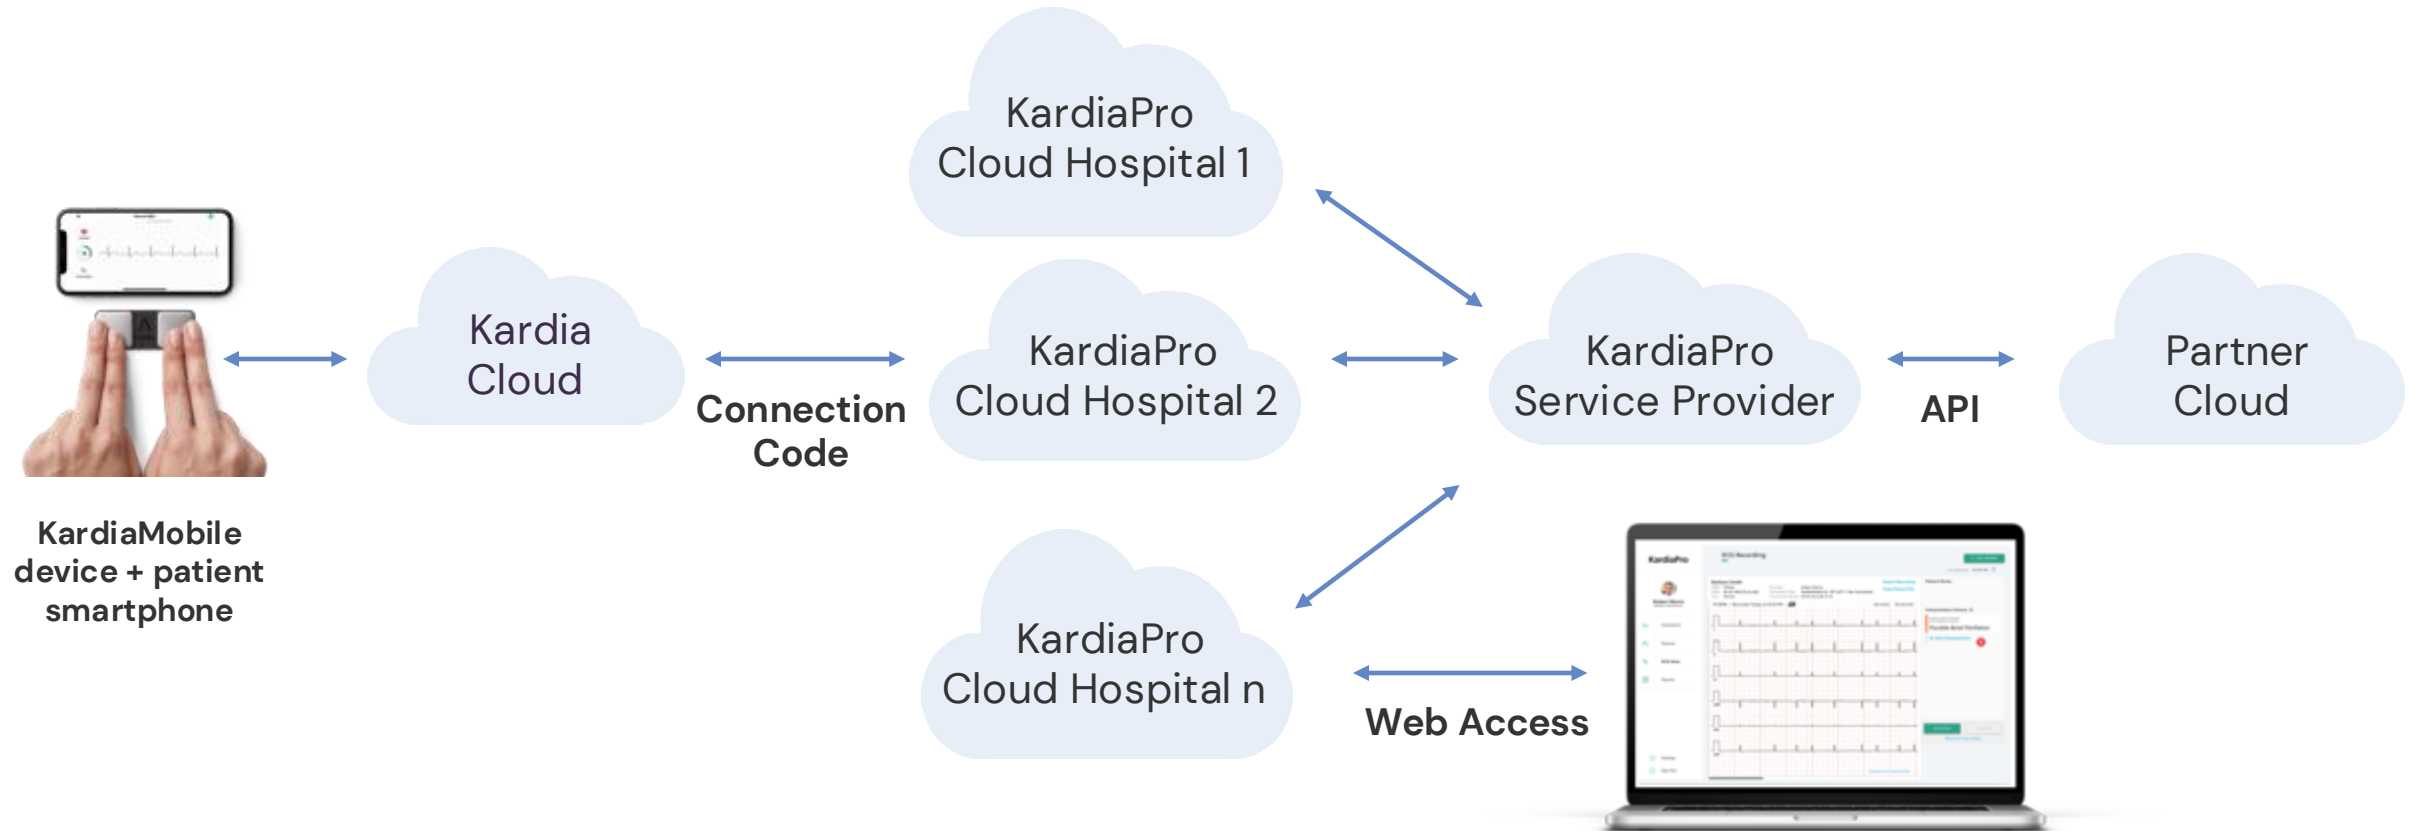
KardiaMobile device + patient smartphone

Kardia Cloud

Connection Code

KardiaPro Cloud Hospital 1

KardiaPro Cloud Hospital 2

KardiaPro Cloud Hospital n

Web Access

KardiaPro Service Provider

API

Partner Cloud

KardiaPro